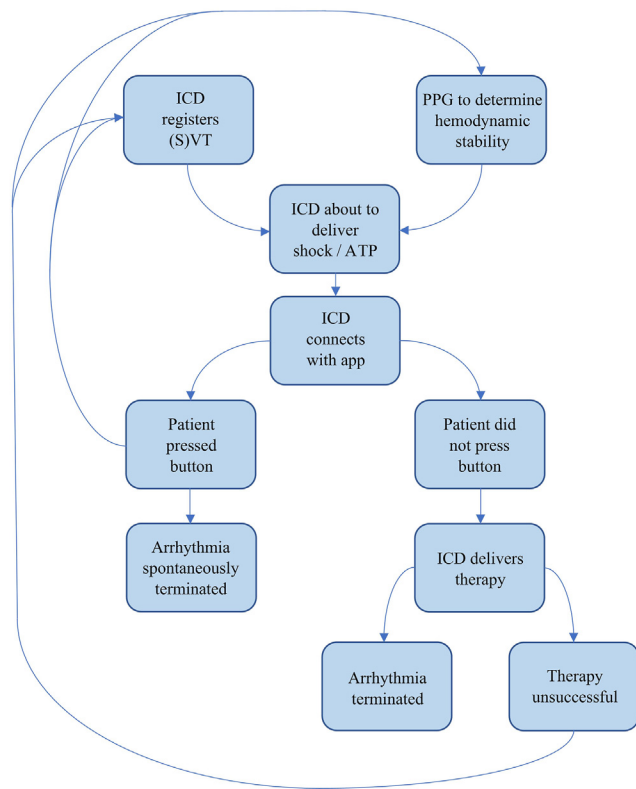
ICD registers (S)VT

PPG to determine hemodynamic stability

ICD about to deliver shock / ATP

ICD connects with app

Patient pressed button

Patient did not press button

Arrhythmia spontaneously terminated

ICD delivers therapy

Arrhythmia terminated

Therapy unsuccessful